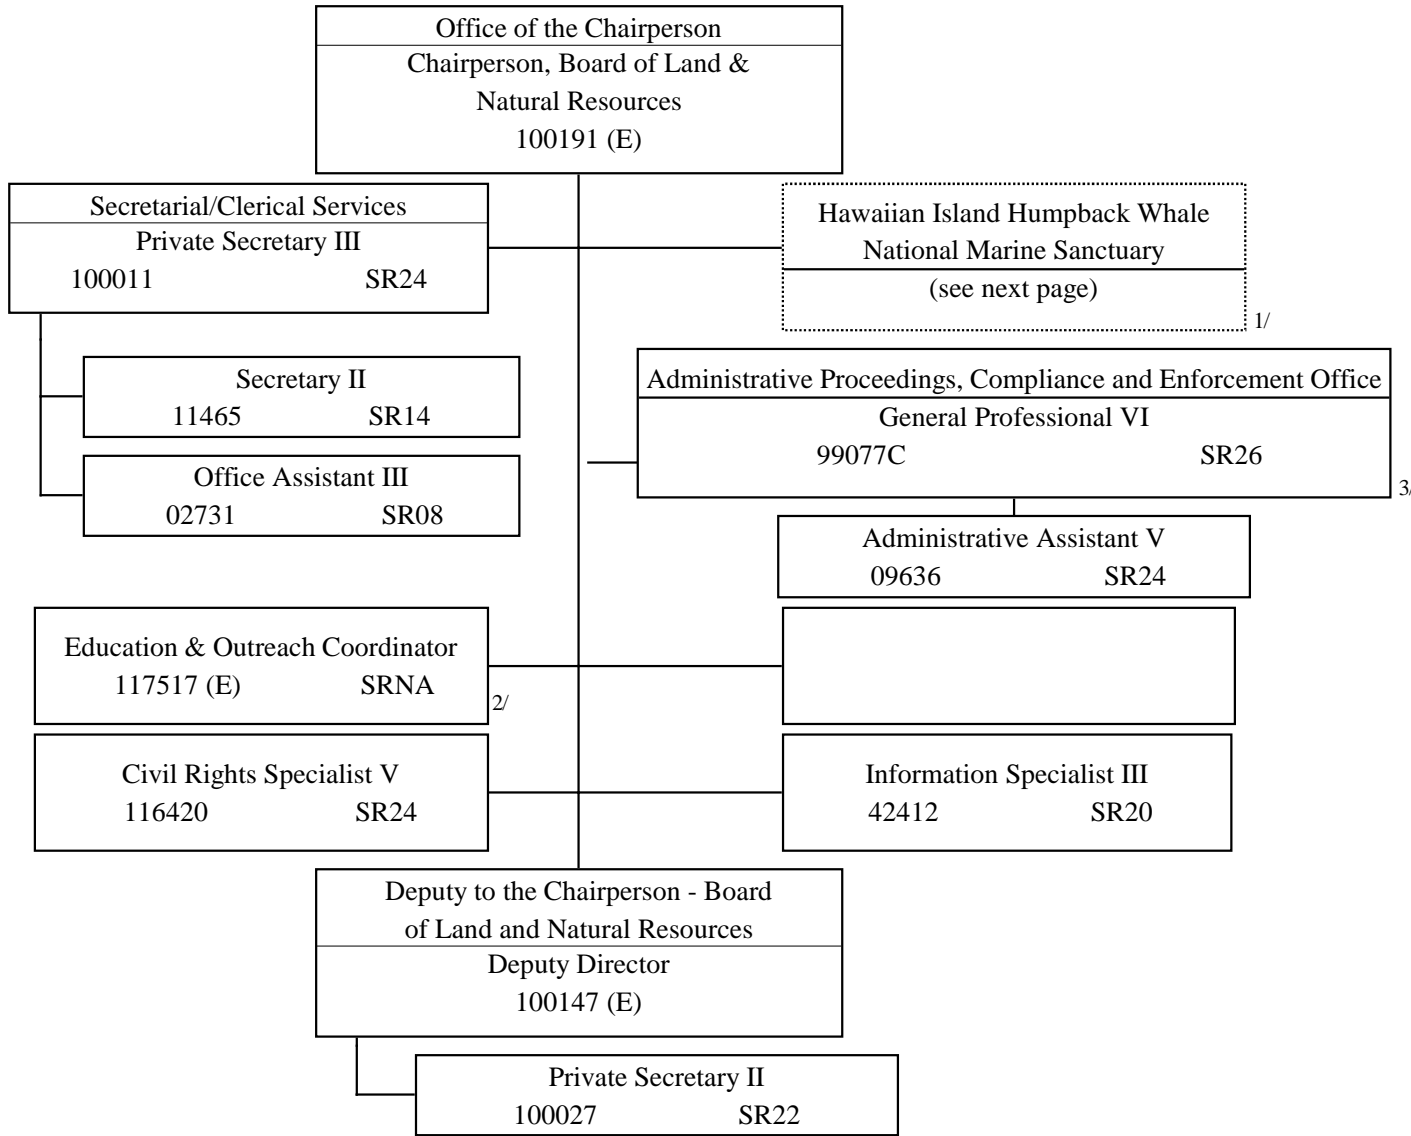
Office of the Chairperson
Chairperson, Board of Land & Natural Resources
100191 (E)

Secretarial/Clerical Services
Private Secretary III
100011 SR24

Hawaiian Island Humpback Whale National Marine Sanctuary
(see next page)
1/

Secretary II
11465 SR14

Office Assistant III
02731 SR08

Administrative Proceedings, Compliance and Enforcement Office
General Professional VI
99077C SR26
3/

Administrative Assistant V
09636 SR24

Education & Outreach Coordinator
117517 (E) SRNA
2/

Civil Rights Specialist V
116420 SR24

Information Specialist III
42412 SR20

Deputy to the Chairperson - Board of Land and Natural Resources
Deputy Director
100147 (E)

Private Secretary II
100027 SR22